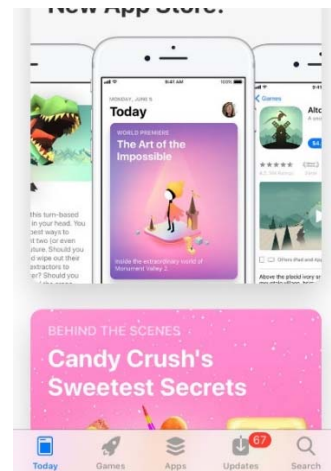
New App Store!

this turn-based in your head. You best ways to it two (or even ever Should you d wipe out their extractors to

9:41 AM

MONDAY, JUNE 5

Today

WORLD PREMIERE

The Art of the Impossible

Inside the extraordinary world of Monument Valley 2.

< Games

Alto

Above the placid ivory sn

BEHIND THE SCENES

Candy Crush's Sweetest Secrets

Today

Games

Apps

67

Updates

Search